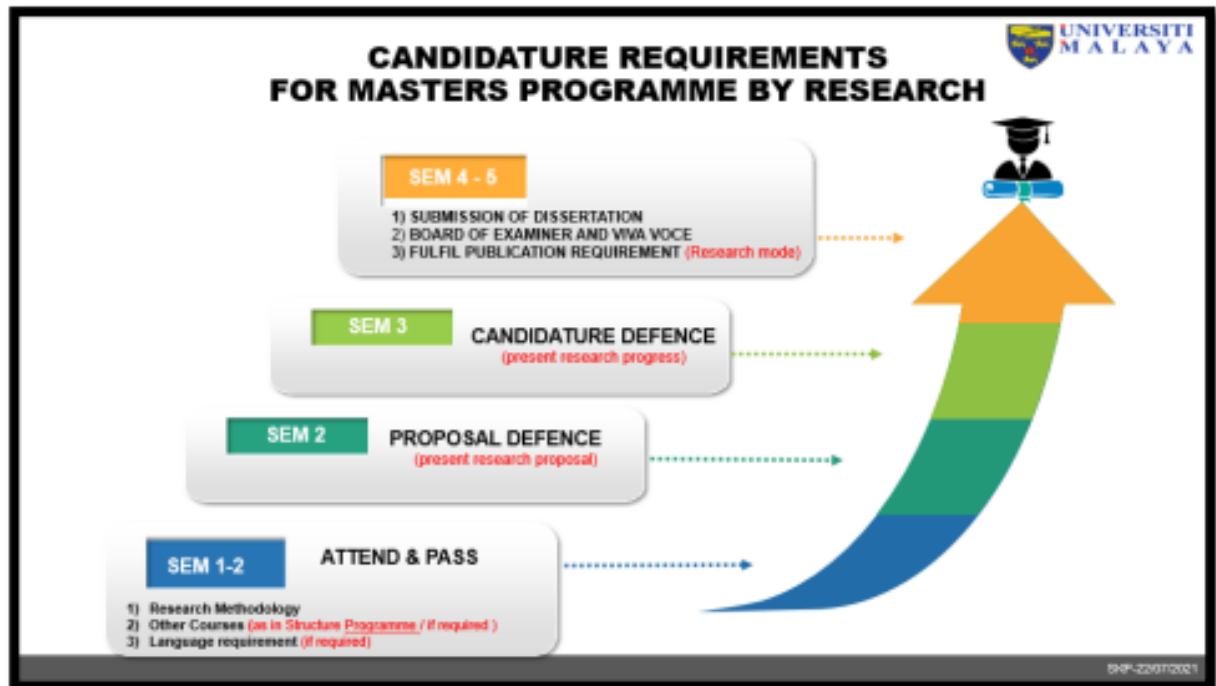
UNIVERSITI MALAYA

CANDIDATURE REQUIREMENTS FOR MASTERS PROGRAMME BY RESEARCH

SEM 4 - 5

1) SUBMISSION OF DISSERTATION
2) BOARD OF EXAMINER AND VIVA VOCE
3) FULFIL PUBLICATION REQUIREMENT (Research mode)

SEM 3

CANDIDATURE DEFENCE
(present research progress)

SEM 2

PROPOSAL DEFENCE
(present research proposal)

SEM 1-2

ATTEND & PASS

1) Research Methodology
2) Other Courses (as in Structure Programme / if required )
3) Language requirement (if required)

SKP-22/07/2021